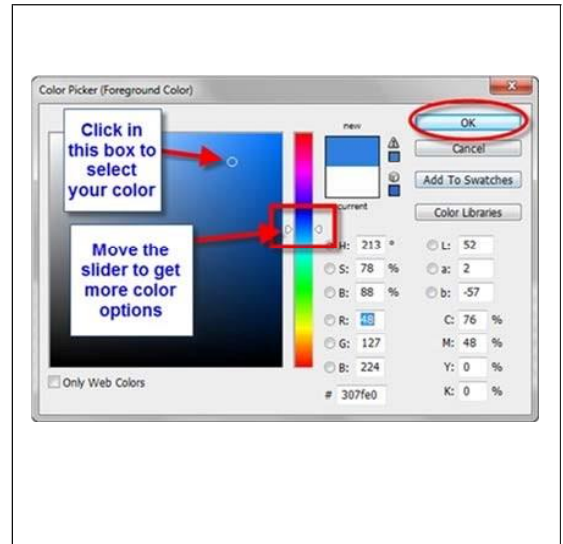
Color Picker (Foreground Color)

Click in this box to select your color

Move the slider to get more color options

new

current

OK

Cancel

Add To Swatches

Color Libraries

H: 213 °

S: 78 %

B: 88 %

R: 48

G: 127

B: 224

L: 52

a: 2

b: -57

C: 76 %

M: 48 %

Y: 0 %

K: 0 %

# 307fe0

Only Web Colors